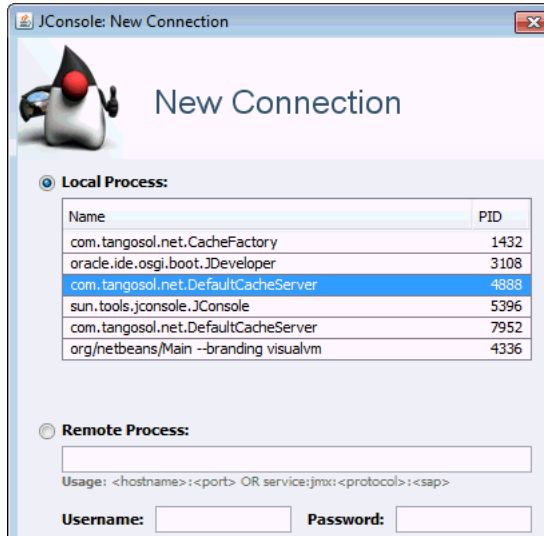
JConsole: New Connection

New Connection

Local Process:

| Name | PID |
|---|---|
| com.tangosol.net.CacheFactory | 1432 |
| oracle.ide.osgi.boot.JDeveloper | 3108 |
| com.tangosol.net.DefaultCacheServer | 4888 |
| sun.tools.jconsole.JConsole | 5396 |
| com.tangosol.net.DefaultCacheServer | 7952 |
| org/netbeans/Main --branding visualvm | 4336 |

Remote Process:

Usage: <hostname>:<port> OR service:jmx:<protocol>:<sap>

Username:

Password: